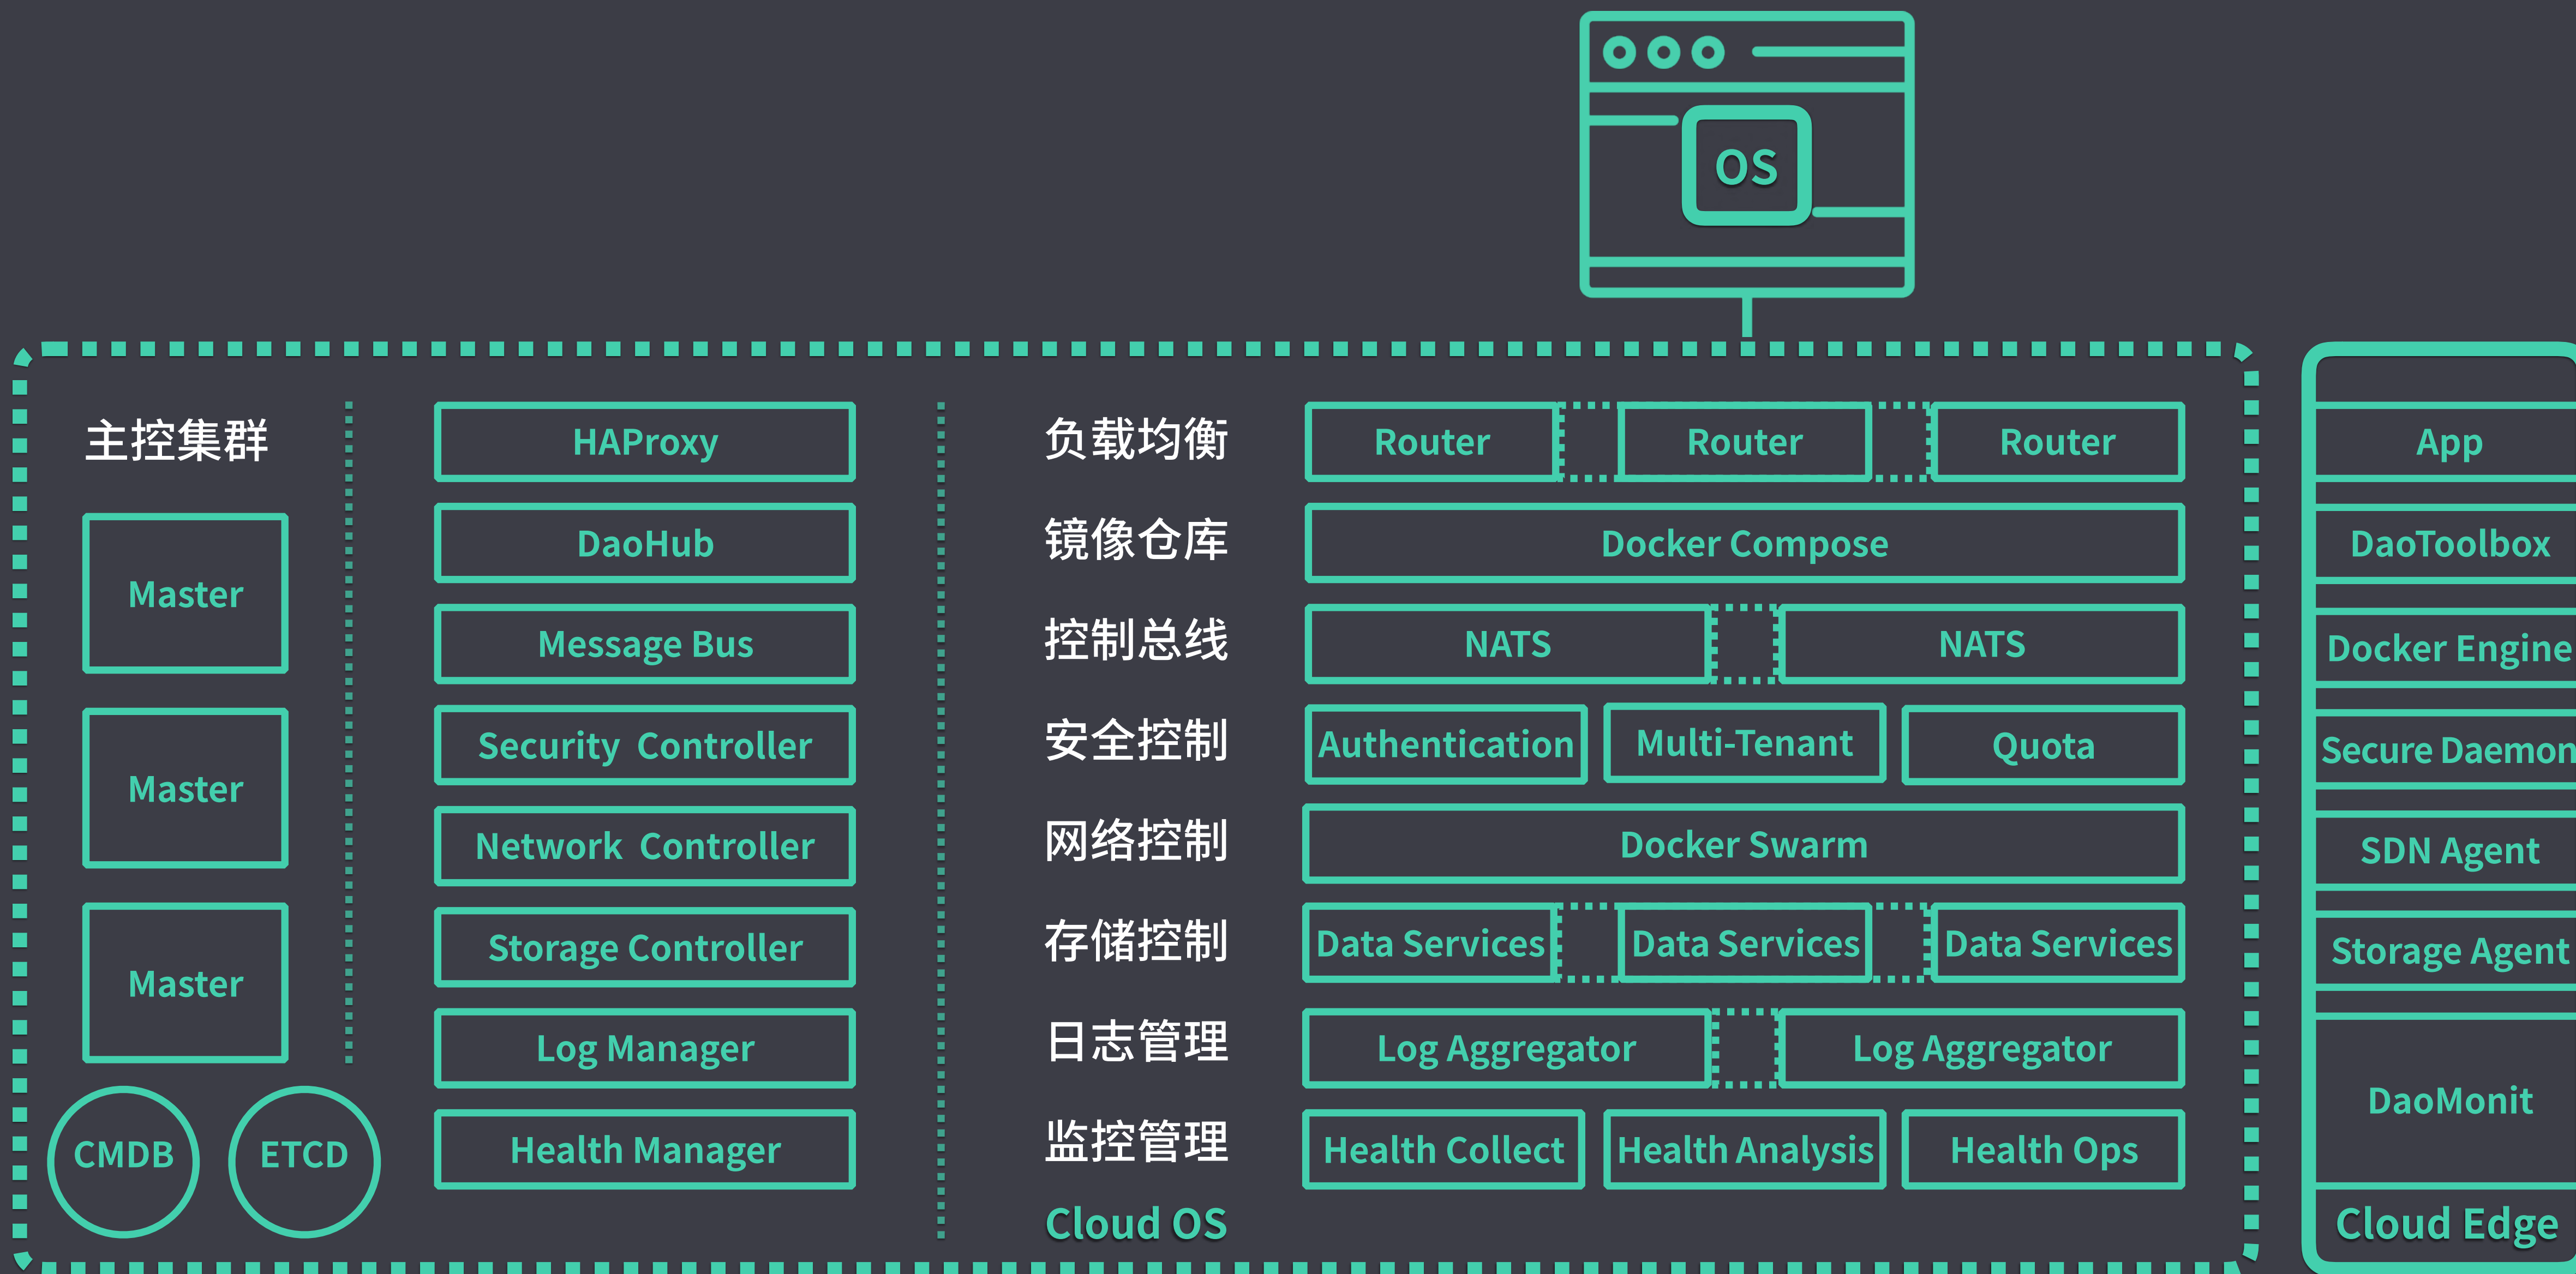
OS

主控集群

Master

Master

Master

CMDB

ETCD

HAProxy

DaoHub

Message Bus

Security Controller

Network Controller

Storage Controller

Log Manager

Health Manager

负载均衡

镜像仓库

控制总线

安全控制

网络控制

存储控制

日志管理

监控管理

Cloud OS

Router

Router

Router

Docker Compose

NATS

NATS

Authentication

Multi-Tenant

Quota

Docker Swarm

Data Services

Data Services

Data Services

Log Aggregator

Log Aggregator

Health Collect

Health Analysis

Health Ops

App

DaoToolbox

Docker Engine

Secure Daemon

SDN Agent

Storage Agent

DaoMonit

Cloud Edge